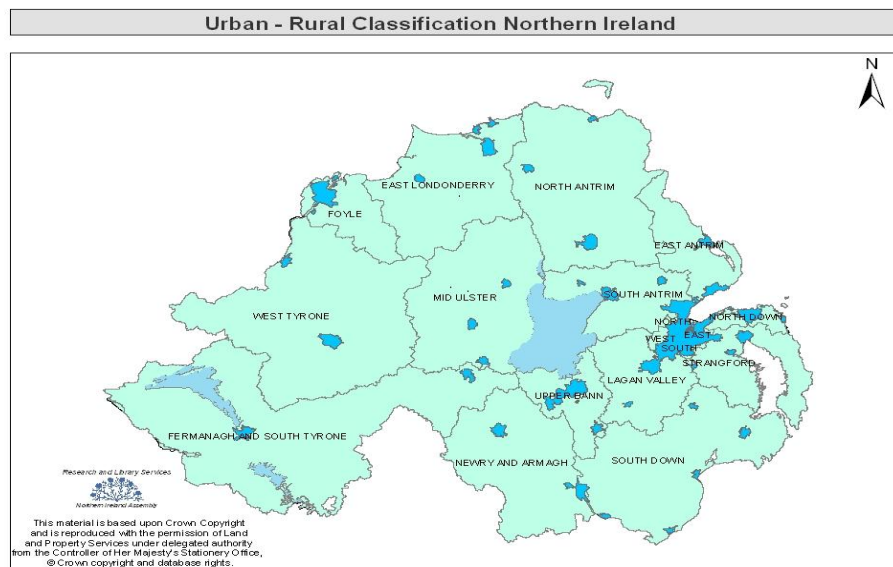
Urban - Rural Classification Northern Ireland

N

EAST LONDONDERRY

NORTH ANTRIM

FOYLE

EAST ANTRIM

SOUTH ANTRIM

MID ULSTER

WEST TYRONE

NORTH

NORTH DOWN

EAST

WEST

SOUTH

STRANGFORD

LAGAN VALLEY

UPPER BANN

FERMANAGH AND SOUTH TYRONE

NEWRY AND ARMAGH

SOUTH DOWN

Research and Library Services

Northern Ireland Assembly

This material is based upon Crown Copyright and is reproduced with the permission of Land and Property Services under delegated authority from the Controller of Her Majesty's Stationery Office, © Crown copyright and database rights.